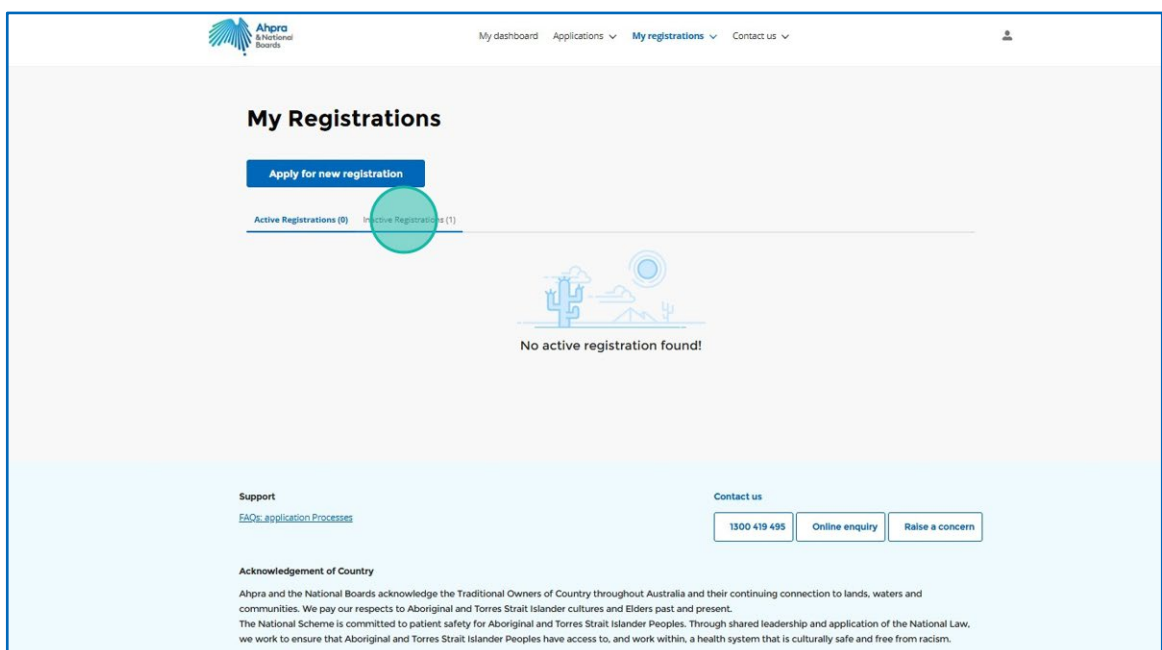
Ahpra
& National Boards

My dashboard Applications My registrations Contact us

My Registrations

Apply for new registration

Active Registrations (0) Inactive Registrations (1)

No active registration found!

Support

FAQs: application Processes

Contact us

1300 419 495 Online enquiry Raise a concern

Acknowledgement of Country

Ahpra and the National Boards acknowledge the Traditional Owners of Country throughout Australia and their continuing connection to lands, waters and communities. We pay our respects to Aboriginal and Torres Strait Islander cultures and Elders past and present.
The National Scheme is committed to patient safety for Aboriginal and Torres Strait Islander Peoples. Through shared leadership and application of the National Law, we work to ensure that Aboriginal and Torres Strait Islander Peoples have access to, and work within, a health system that is culturally safe and free from racism.